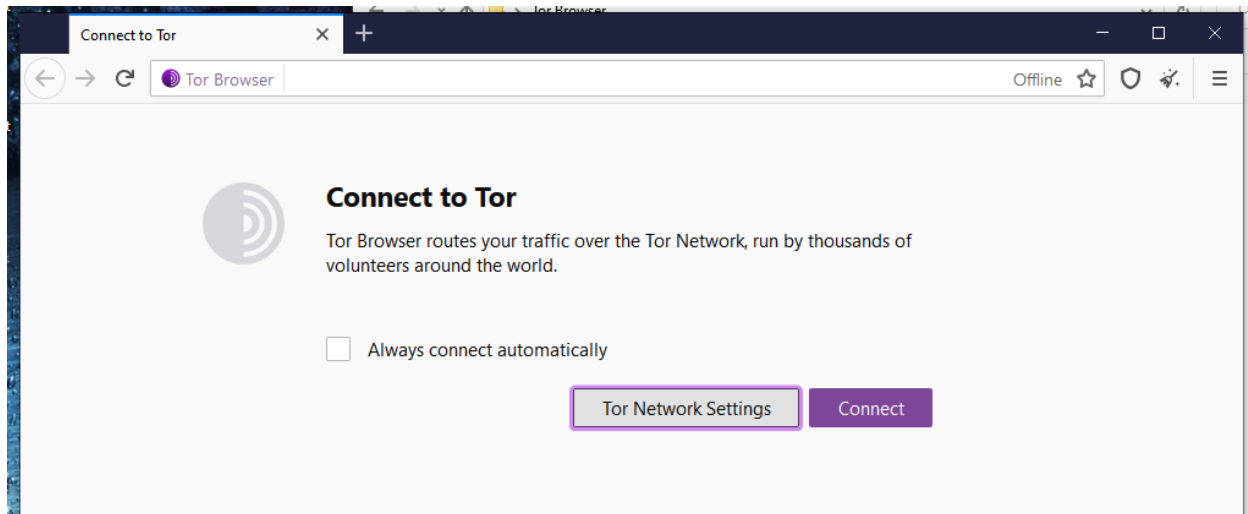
Tor Browser

Connect to Tor

Tor Browser

Offline

Connect to Tor

Tor Browser routes your traffic over the Tor Network, run by thousands of volunteers around the world.

Always connect automatically

Tor Network Settings

Connect